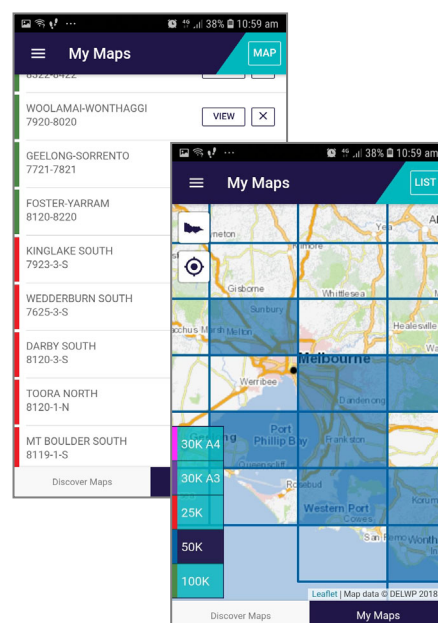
38% 10:59 am

My Maps

MAP

8322-8422

WOOLAMAI-WONTHAGGI
7920-8020

VIEW

×

GEELONG-SORRENTO
7721-7821

FOSTER-YARRAM
8120-8220

KINGLAKE SOUTH
7923-3-S

WEDDERBURN SOUTH
7625-3-S

DARBY SOUTH
8120-3-S

TOORA NORTH
8120-1-N

MT BOULDER SOUTH
8119-1-S

Discover Maps

38% 10:59 am

My Maps

LIST

Kinglake

Yea

Gisborne

Whittlesea

Sunbury

Healesville

Bacchus Marsh

Melbourne

Werribee

Dandenong

Port Phillip Bay

Frankston

Rosebud

Western Port

Cowes

San Remo

Wonthaggi

30K A4

30K A3

25K

50K

100K

Leaflet | Map data © DELWP 2018

Discover Maps

My Maps